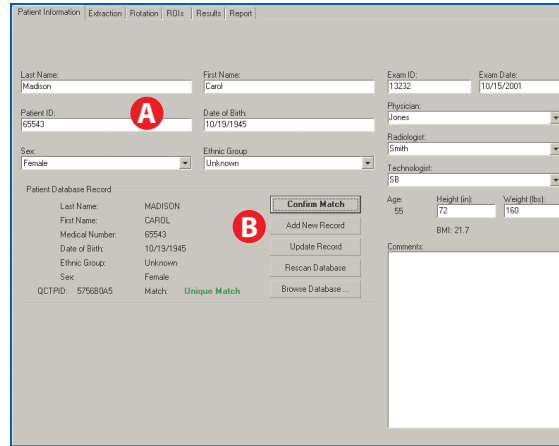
Patient Information | Extraction | Rotation | ROIs | Results | Report

Last Name:
Madison

First Name:
Carol

Exam ID:
13232

Exam Date:
10/15/2001

Patient ID:
65543

A

Date of Birth:
10/19/1945

Physician:
Jones

Radiologist:
Smith

Sex:
Female

Ethnic Group
Unknown

Technologist:
SB

Patient Database Record

Last Name: MADISON
First Name: CAROL
Medical Number: 65543
Date of Birth: 10/19/1945
Ethnic Group: Unknown
Sex: Female
QCTPID: 575680A5 Match: Unique Match

B

Confirm Match
Add New Record
Update Record
Rescan Database
Browse Database ...

Age:
55

Height (in):
72

Weight (lbs):
160

BMI: 21.7

Comments: